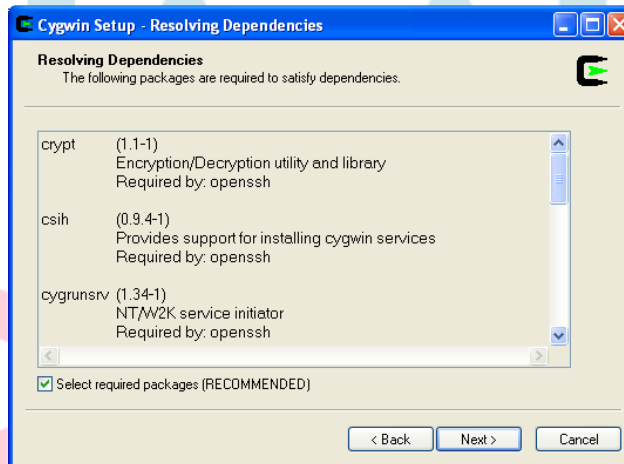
Cygwin Setup - Resolving Dependencies

Resolving Dependencies
The following packages are required to satisfy dependencies.

crypt (1.1-1)
Encryption/Decryption utility and library
Required by: openssh

csih (0.9.4-1)
Provides support for installing cygwin services
Required by: openssh

cygrunsrv (1.34-1)
NT/W2K service initiator
Required by: openssh

Select required packages (RECOMMENDED)

< Back Next > Cancel